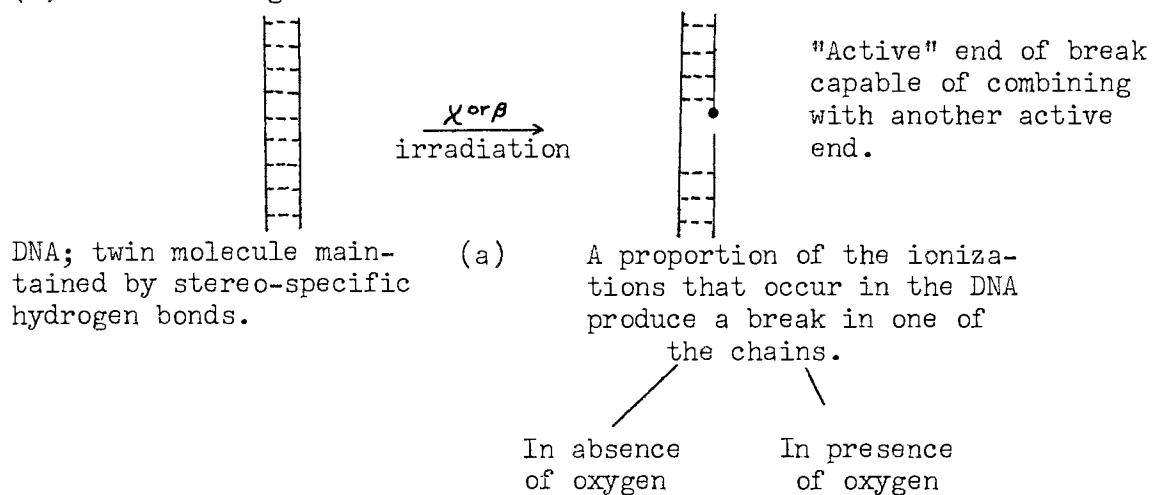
"Active" end of break capable of combining with another active end.

$\chi$ or $\beta$
irradiation

DNA; twin molecule maintained by stereo-specific hydrogen bonds.

(a)

A proportion of the ionizations that occur in the DNA produce a break in one of the chains.

In absence of oxygen

In presence of oxygen